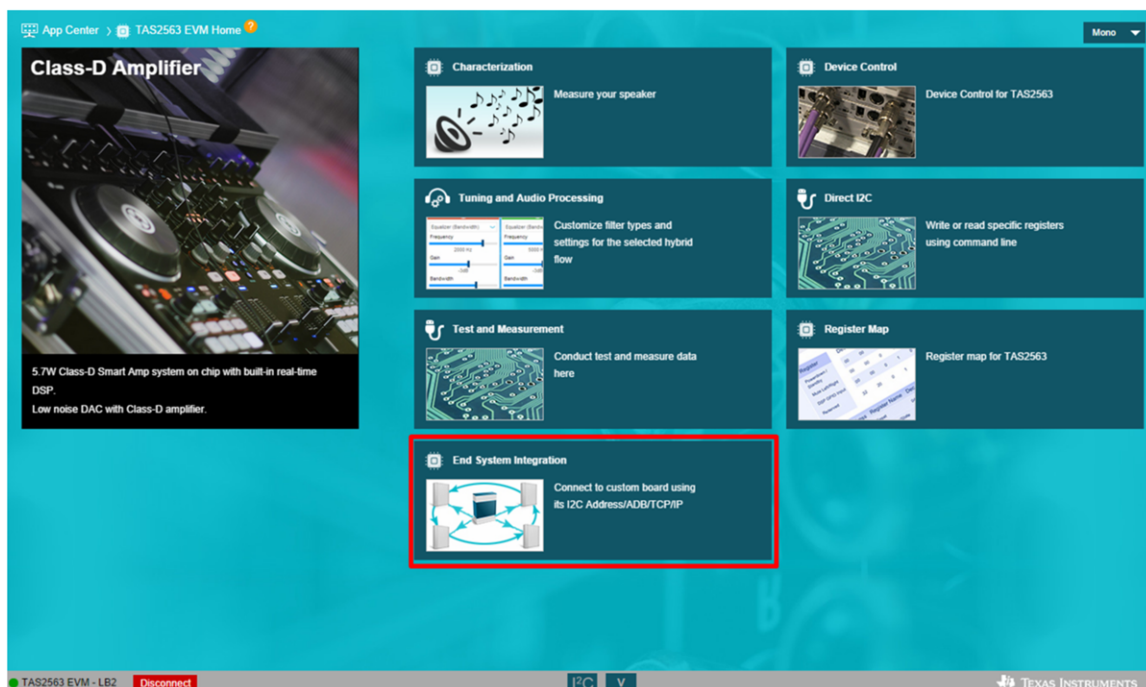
App Center › TAS2563 EVM Home ?

Mono

Class-D Amplifier

5.7W Class-D Smart Amp system on chip with built-in real-time DSP.
Low noise DAC with Class-D amplifier.

Characterization
Measure your speaker

Device Control
Device Control for TAS2563

Tuning and Audio Processing
Customize filter types and settings for the selected hybrid flow

Direct I2C
Write or read specific registers using command line

Test and Measurement
Conduct test and measure data here

Register Map
Register map for TAS2563

End System Integration
Connect to custom board using its I2C Address/ADB/TCP/IP

TAS2563 EVM - LB2 Disconnect

I2C V

Texas Instruments